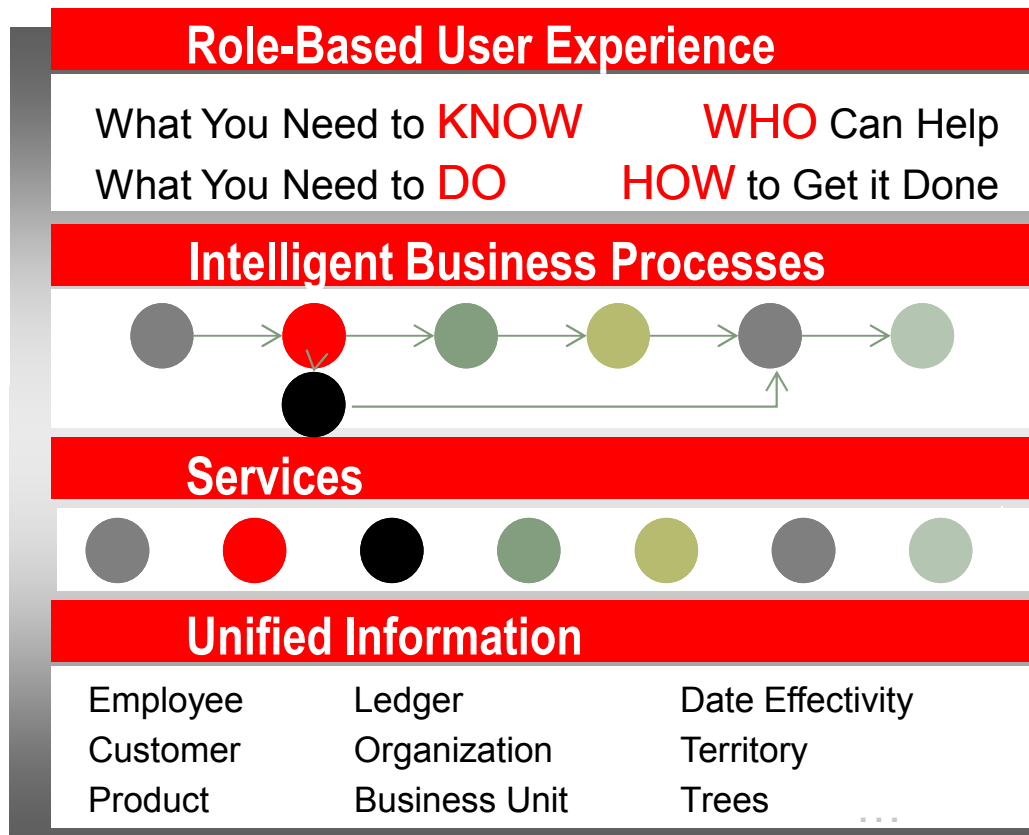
Role-Based User Experience

What You Need to KNOW
What You Need to DO

WHO Can Help
HOW to Get it Done

Intelligent Business Processes

Services

Unified Information

Employee
Customer
Product

Ledger
Organization
Business Unit

Date Effectivity
Territory
Trees

...